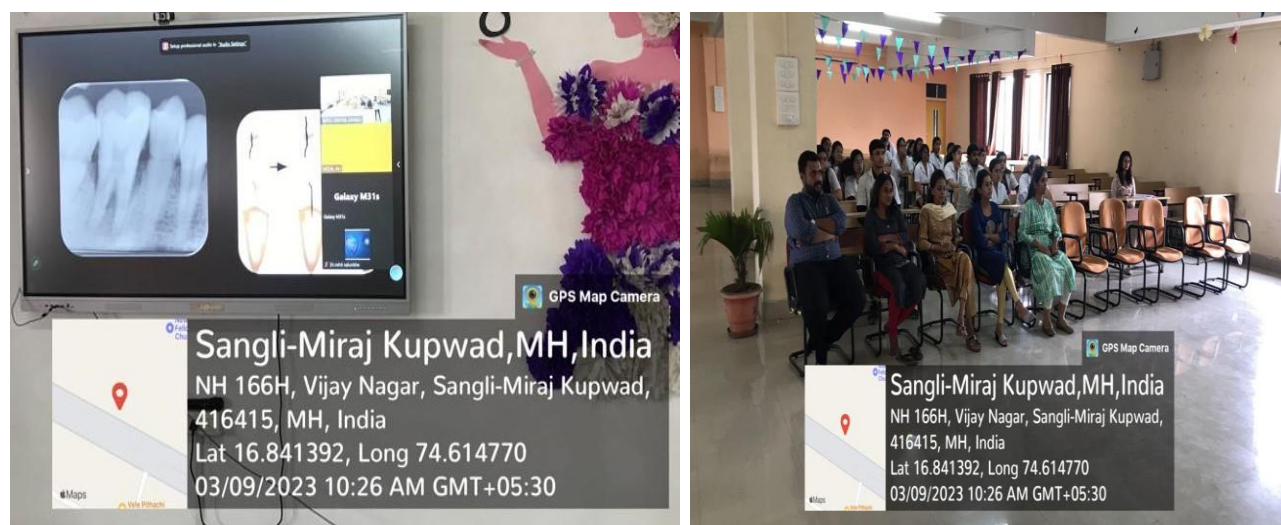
Galaxy M31s

Galaxy M31s

GPS Map Camera

Sangli-Miraj Kupwad,MH,India
NH 166H, Vijay Nagar, Sangli-Miraj Kupwad, 416415, MH, India
Lat 16.841392, Long 74.614770
03/09/2023 10:26 AM GMT+05:30

Maps

GPS Map Camera

Sangli-Miraj Kupwad,MH,India
NH 166H, Vijay Nagar, Sangli-Miraj Kupwad, 416415, MH, India
Lat 16.841392, Long 74.614770
03/09/2023 10:26 AM GMT+05:30

Maps